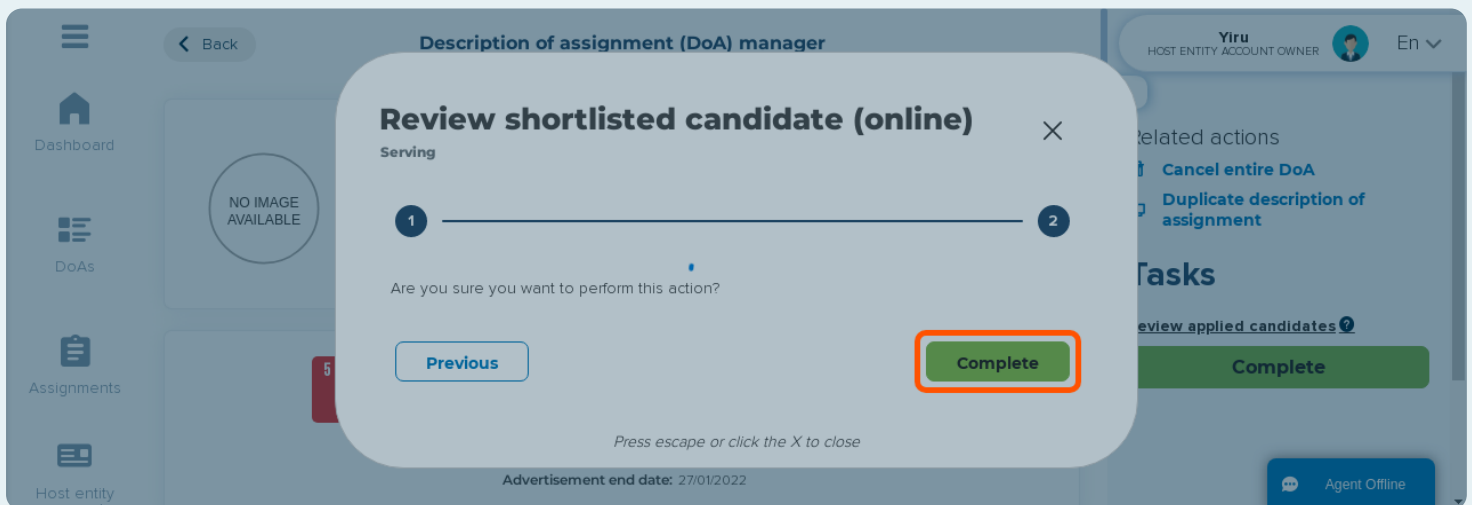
Dashboard

DoAs

Assignments

Host entity

Back

Description of assignment (DoA) manager

NO IMAGE AVAILABLE

5

Advertisement end date: 27/01/2022

Yiru
HOST ENTITY ACCOUNT OWNER

En

Related actions

Cancel entire DoA

Duplicate description of assignment

Tasks

Review applied candidates

Complete

Agent Offline

Review shortlisted candidate (online)

Serving

1

2

Are you sure you want to perform this action?

Previous

Complete

Press escape or click the X to close